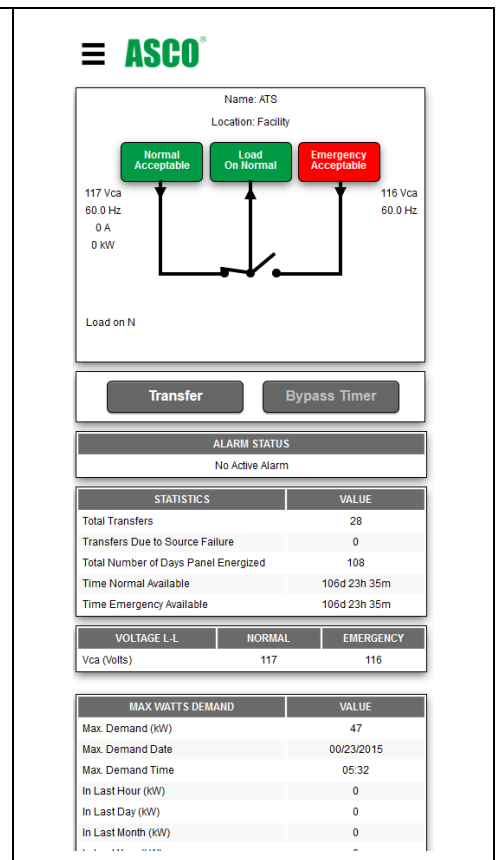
ASCO®

Name: ATS

Location: Facility

Normal Acceptable

Load On Normal

Emergency Acceptable

117 Vca
60.0 Hz
0 A
0 kW

116 Vca
60.0 Hz

Load on N

Transfer

Bypass Timer

| ALARM STATUS |
|---|
| No Active Alarm |

| STATISTICS | VALUE |
|---|---|
| Total Transfers | 28 |
| Transfers Due to Source Failure | 0 |
| Total Number of Days Panel Energized | 108 |
| Time Normal Available | 106d 23h 35m |
| Time Emergency Available | 106d 23h 35m |

| VOLTAGE L-L | NORMAL | EMERGENCY |
|---|---|---|
| Vca (Volts) | 117 | 116 |

| MAX WATTS DEMAND | VALUE |
|---|---|
| Max. Demand (kW) | 47 |
| Max. Demand Date | 00/23/2015 |
| Max. Demand Time | 05:32 |
| In Last Hour (kW) | 0 |
| In Last Day (kW) | 0 |
| In Last Month (kW) | 0 |
| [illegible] | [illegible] |